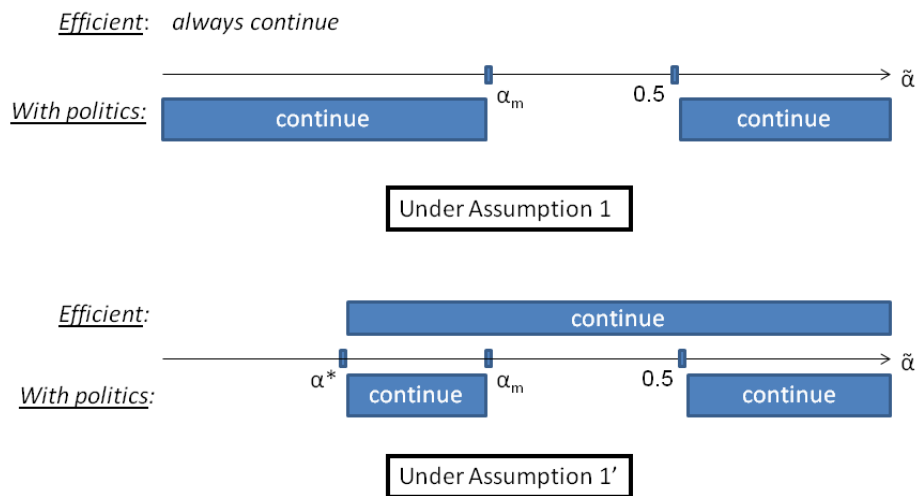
Efficient: always continue

$\alpha_m$ 0.5 $\tilde{\alpha}$

With politics: continue continue

Under Assumption 1

Efficient: continue

$\alpha^*$ $\alpha_m$ 0.5 $\tilde{\alpha}$

With politics: continue continue

Under Assumption 1’